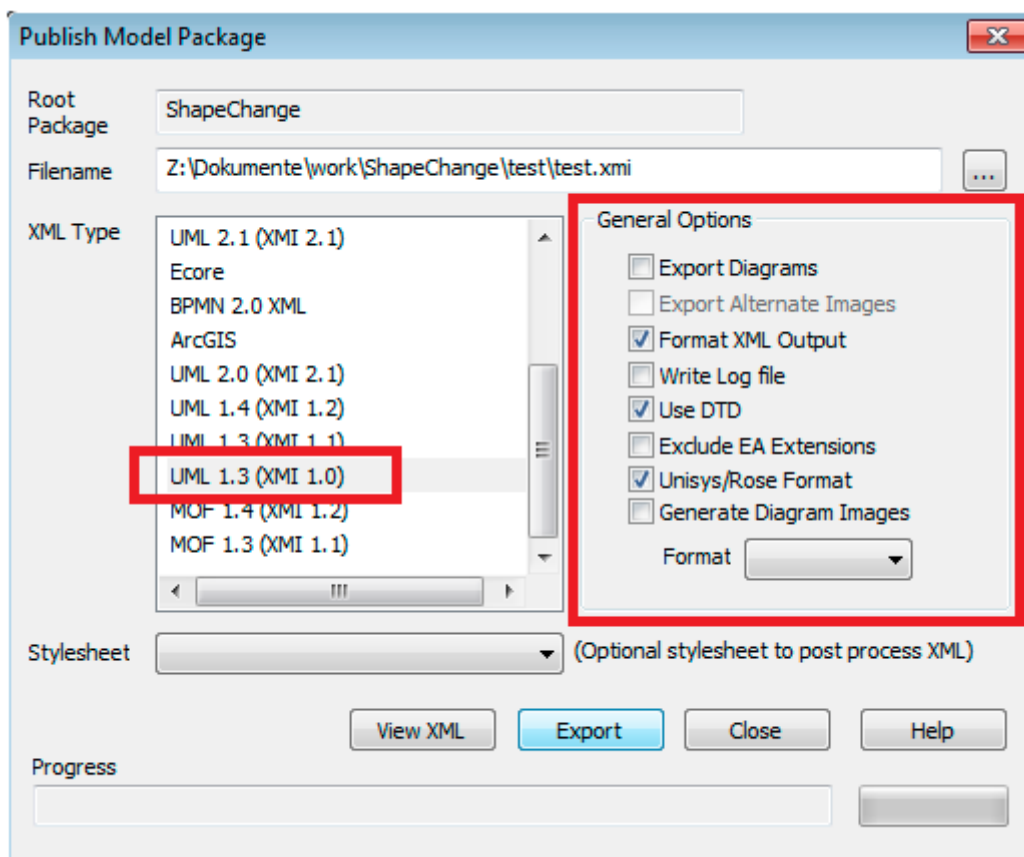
Publish Model Package

Root Package
ShapeChange

Filename
Z:\Dokumente\work\ShapeChange\test\test.xmi
...

XML Type
UML 2.1 (XMI 2.1)
Ecore
BPMN 2.0 XML
ArcGIS
UML 2.0 (XMI 2.1)
UML 1.4 (XMI 1.2)
UML 1.3 (XMI 1.1)
UML 1.3 (XMI 1.0)
MOF 1.4 (XMI 1.2)
MOF 1.3 (XMI 1.1)

General Options
Export Diagrams
Export Alternate Images
Format XML Output
Write Log file
Use DTD
Exclude EA Extensions
Unisys/Rose Format
Generate Diagram Images
Format

Stylesheet
(Optional stylesheet to post process XML)

View XML
Export
Close
Help

Progress